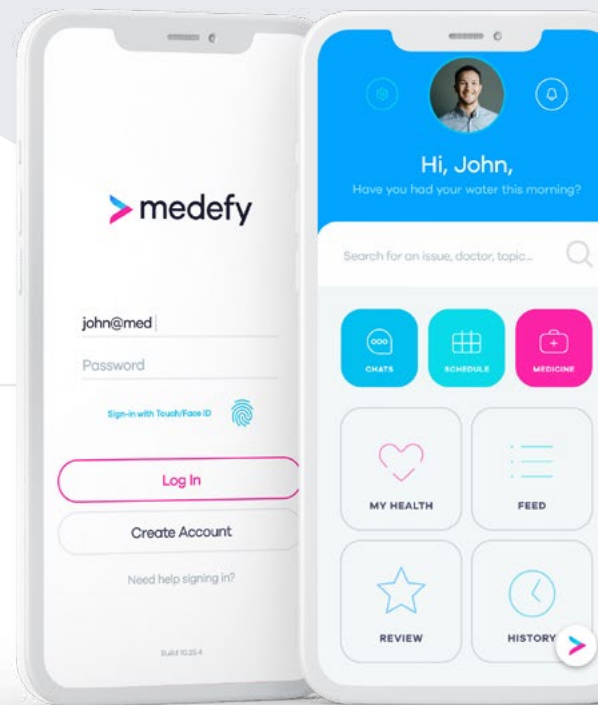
medefy

john@med

Password

Sign-in with Touch/Face ID

Log In

Create Account

Need help signing in?

Build 10.23.4

Hi, John,

Have you had your water this morning?

Search for an issue, doctor, topic...

CHATS

SCHEDULE

MEDICINE

MY HEALTH

FEED

REVIEW

HISTORY